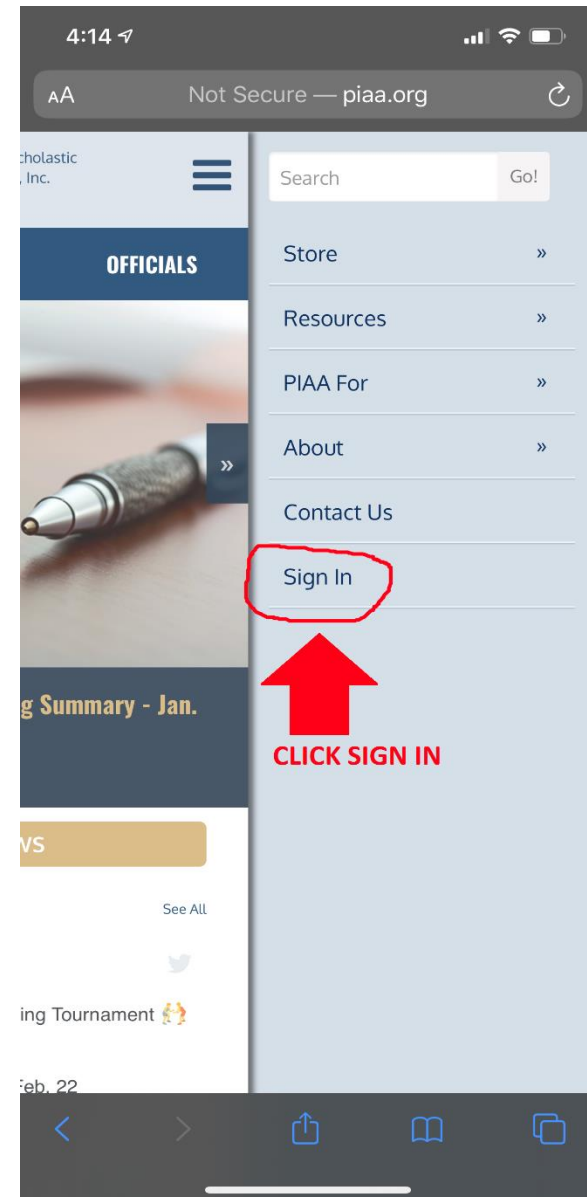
4:14

AA Not Secure — piaa.org

cholastic
, Inc.

OFFICIALS

g Summary - Jan.

VS

See All

ing Tournament

Feb. 22

Search Go!

Store »

Resources »

PIAA For »

About »

Contact Us

Sign In

CLICK SIGN IN